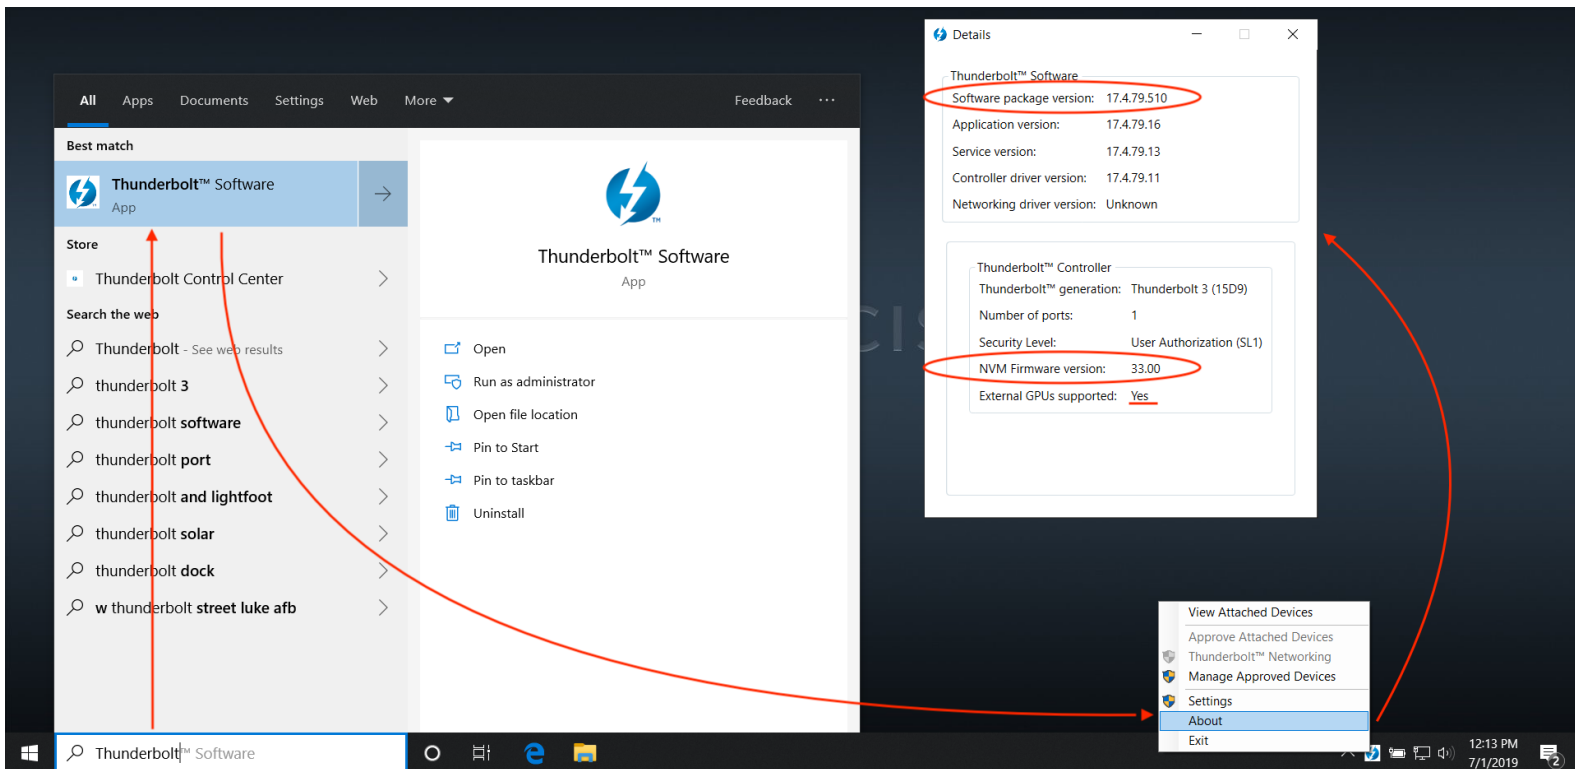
All Apps Documents Settings Web More ▾ Feedback ···

Best match

Thunderbolt™ Software
App

Store

Thunderbolt Control Center

Search the web

Thunderbolt - See web results

thunderbolt 3

thunderbolt software

thunderbolt port

thunderbolt and lightfoot

thunderbolt solar

thunderbolt dock

w thunderbolt street luke afb

Thunderbolt™ Software
App

Open

Run as administrator

Open file location

Pin to Start

Pin to taskbar

Uninstall

Thunderbolt™ Software

Details

Thunderbolt™ Software

| | |
|---|---|
| Software package version: | 17.4.79.510 |
| Application version: | 17.4.79.16 |
| Service version: | 17.4.79.13 |
| Controller driver version: | 17.4.79.11 |
| Networking driver version: | Unknown |

Thunderbolt™ Controller

| | |
|---|---|
| Thunderbolt™ generation: | Thunderbolt 3 (15D9) |
| Number of ports: | 1 |
| Security Level: | User Authorization (SL1) |
| NVM Firmware version: | 33.00 |
| External GPUs supported: | Yes |

View Attached Devices

Approve Attached Devices

Thunderbolt™ Networking

Manage Approved Devices

Settings

About

Exit

12:13 PM
7/1/2019

2